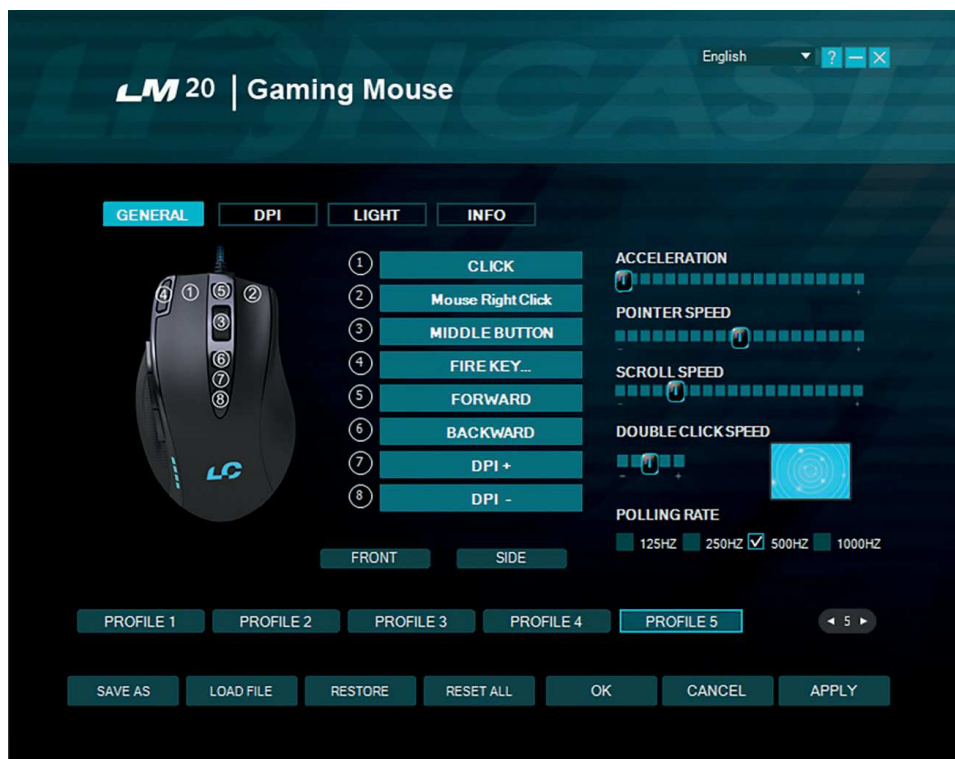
LIONCAST

English ? — ✕

LM 20 | Gaming Mouse

GENERAL DPI LIGHT INFO

4 1 5 2
3
6
7
8

LC

1 CLICK
2 Mouse Right Click
3 MIDDLE BUTTON
4 FIRE KEY...
5 FORWARD
6 BACKWARD
7 DPI +
8 DPI -

ACCELERATION
- +

POINTER SPEED
- +

SCROLL SPEED
- +

DOUBLE CLICK SPEED
- +

POLLING RATE
125HZ 250HZ 500HZ 1000HZ

FRONT SIDE

PROFILE 1 PROFILE 2 PROFILE 3 PROFILE 4 PROFILE 5

5

SAVE AS LOAD FILE RESTORE RESET ALL OK CANCEL APPLY